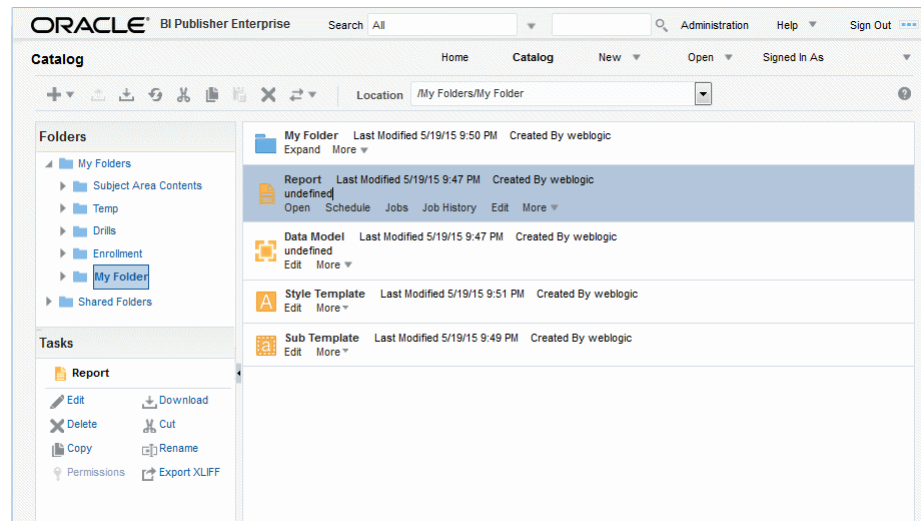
ORACLE BI Publisher Enterprise Search All Administration Help Sign Out

Catalog Home Catalog New Open Signed In As

Location /My Folders/My Folder

Folders
My Folders
Subject Area Contents
Temp
Drills
Enrollment
My Folder
Shared Folders

Tasks
Report
Edit
Download
Delete
Cut
Copy
Rename
Permissions
Export XLIFF

My Folder Last Modified 5/19/15 9:50 PM Created By weblogic
Expand More

Report Last Modified 5/19/15 9:47 PM Created By weblogic
undefined
Open Schedule Jobs Job History Edit More

Data Model Last Modified 5/19/15 9:47 PM Created By weblogic
undefined
Edit More

Style Template Last Modified 5/19/15 9:51 PM Created By weblogic
Edit More

Sub Template Last Modified 5/19/15 9:49 PM Created By weblogic
Edit More